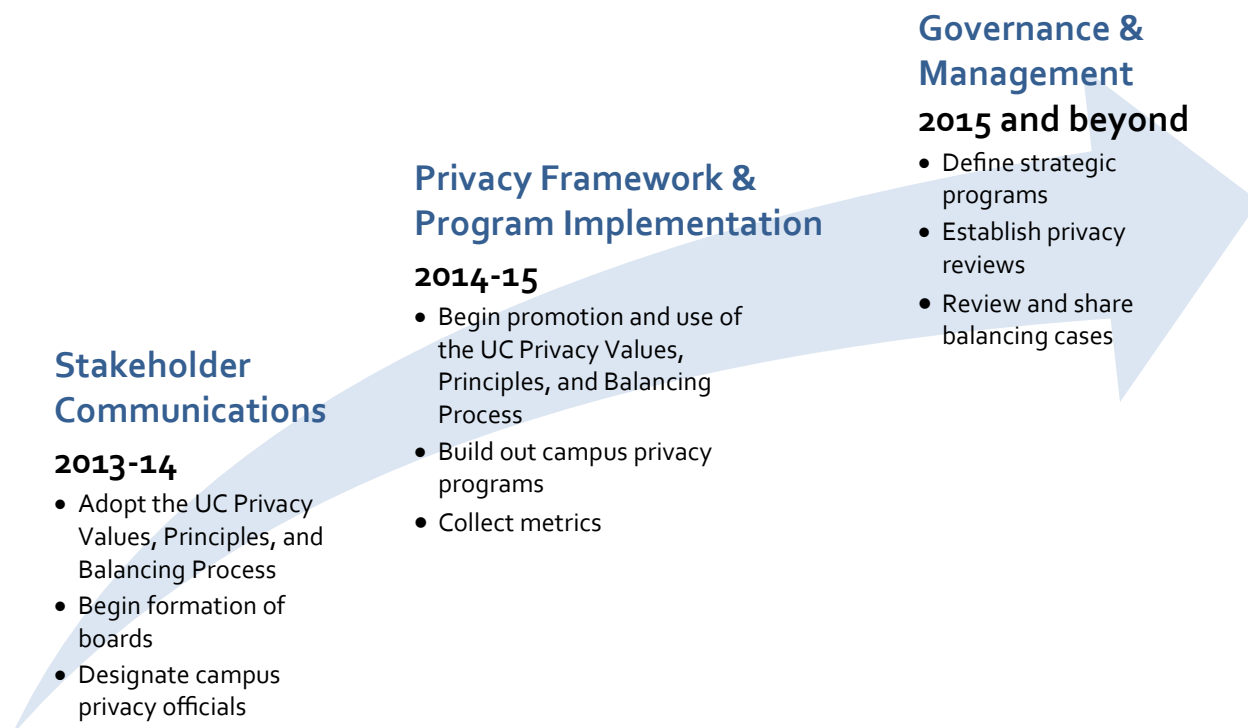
Stakeholder Communications

2013-14

- Adopt the UC Privacy Values, Principles, and Balancing Process
- Begin formation of boards
- Designate campus privacy officials

Privacy Framework & Program Implementation

2014-15

- Begin promotion and use of the UC Privacy Values, Principles, and Balancing Process
- Build out campus privacy programs
- Collect metrics

Governance & Management

2015 and beyond

- Define strategic programs
- Establish privacy reviews
- Review and share balancing cases